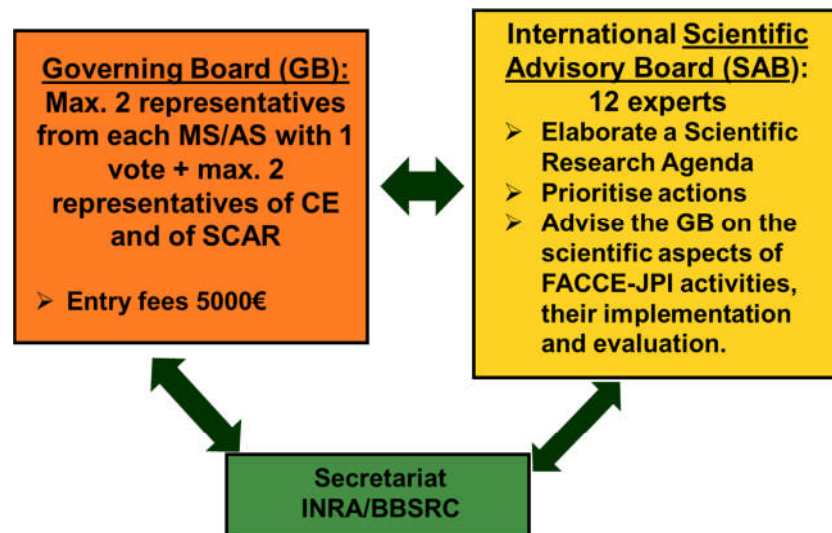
Governing Board (GB): Max. 2 representatives from each MS/AS with 1 vote + max. 2 representatives of CE and of SCAR

➢ Entry fees 5000€

International Scientific Advisory Board (SAB): 12 experts

➢ Elaborate a Scientific Research Agenda
➢ Prioritise actions
➢ Advise the GB on the scientific aspects of FACCE-JPI activities, their implementation and evaluation.

Secretariat INRA/BBSRC